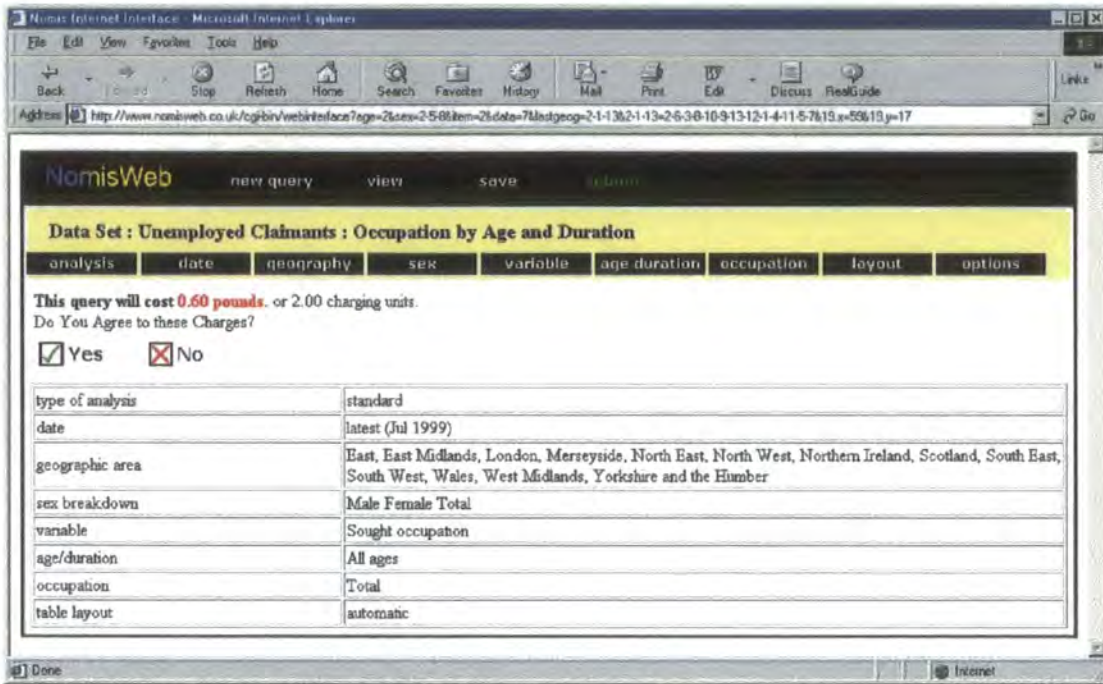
Nomis Internet Interface - Microsoft Internet Explorer

File Edit View Favorites Tools Help

Back Forward Stop Refresh Home Search Favorites History Mail Print Edit Discuss RealGuide

Links

Address http://www.nomisweb.co.uk/cgi-bin/webinterface?age=2&sex=2-5-8&item=2&data=7&lastgeog=2-1-13&2-1-13=2-6-3-8-10-9-13-12-1-4-11-5-7&19,x=59&19,y=17

Go

NomisWeb new query view save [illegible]

Data Set : Unemployed Claimants : Occupation by Age and Duration

analysis date geography sex variable age duration occupation layout options

This query will cost 0.60 pounds. or 2.00 charging units.
Do You Agree to these Charges?

Yes No

| type of analysis | standard |
|---|---|
| date | latest (Jul 1999) |
| geographic area | East, East Midlands, London, Merseyside, North East, North West, Northern Ireland, Scotland, South East, South West, Wales, West Midlands, Yorkshire and the Humber |
| sex breakdown | Male Female Total |
| variable | Sought occupation |
| age/duration | All ages |
| occupation | Total |
| table layout | automatic |

Done

Internet